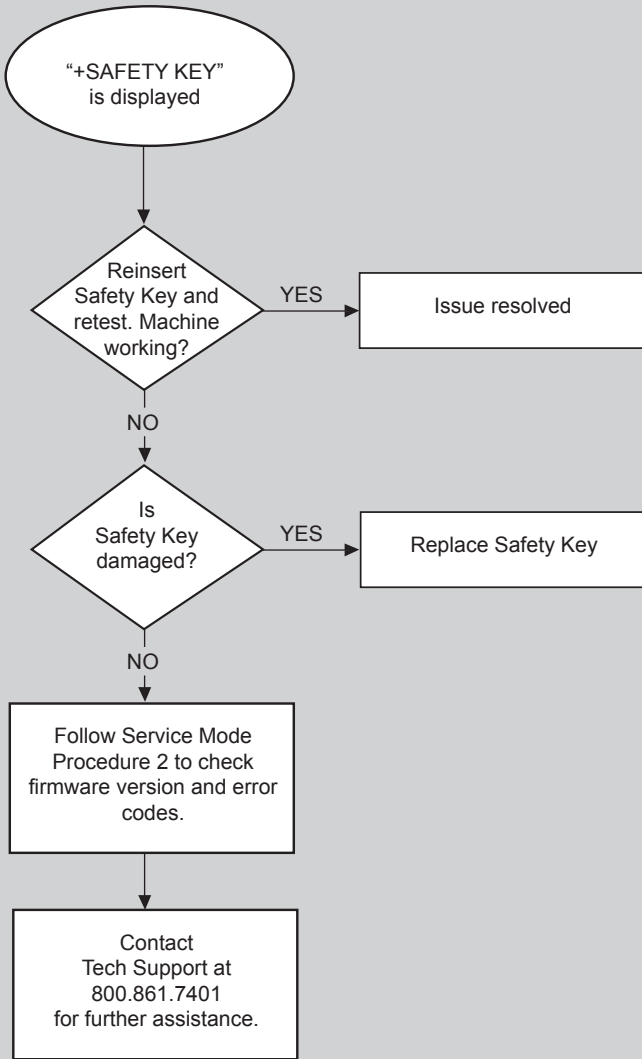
"+SAFETY KEY" is displayed

Reinsert Safety Key and retest. Machine working?

YES

Issue resolved

NO

Is Safety Key damaged?

YES

Replace Safety Key

NO

Follow Service Mode Procedure 2 to check firmware version and error codes.

Contact Tech Support at 800.861.7401 for further assistance.